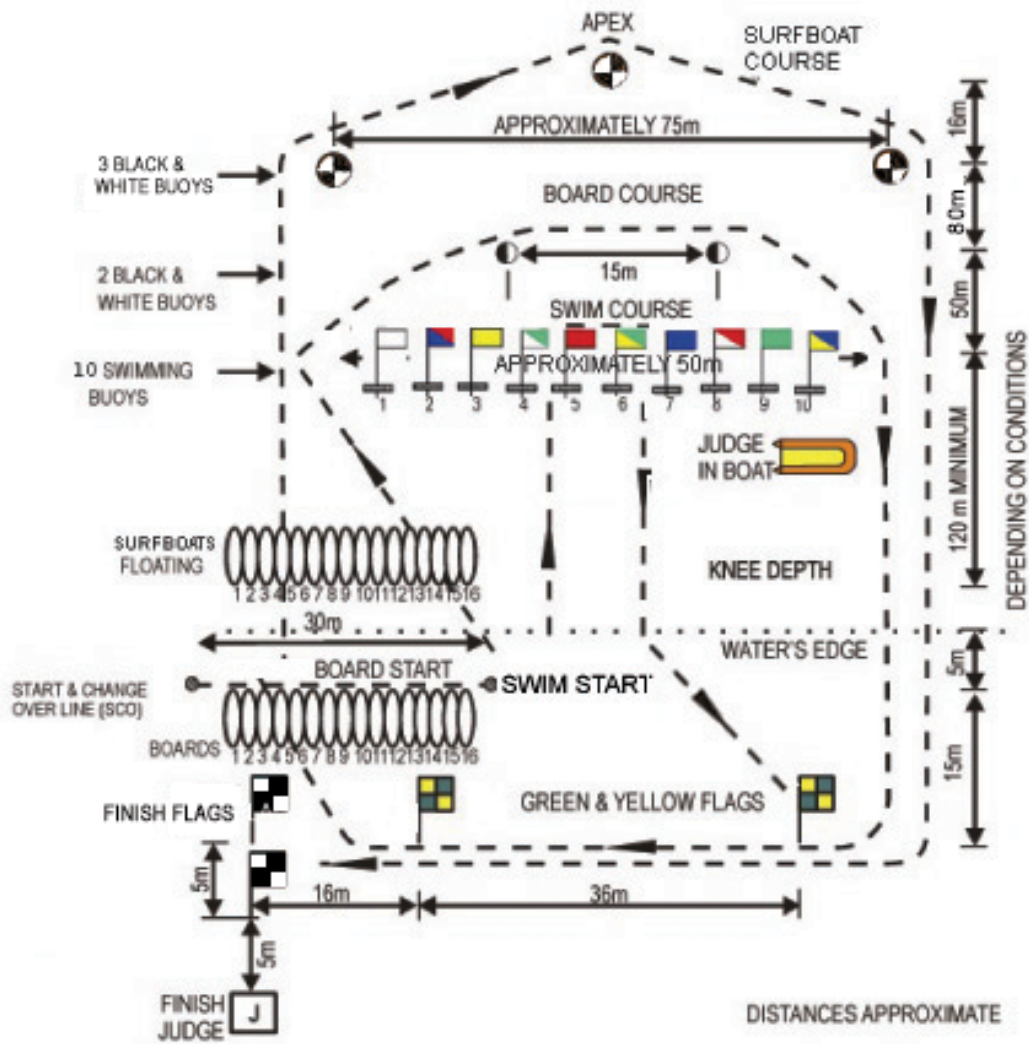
APEX

SURFBOAT COURSE

APPROXIMATELY 75m

16m

3 BLACK & WHITE BUOYS

BOARD COURSE

80m

15m

2 BLACK & WHITE BUOYS

50m

SWIM COURSE

10 SWIMMING BUOYS

APPROXIMATELY 50m

1 2 3 4 5 6 7 8 9 10

JUDGE IN BOAT

120 m MINIMUM

DEPENDING ON CONDITIONS

SURFBOATS FLOATING

1 2 3 4 5 6 7 8 9 10 11 12 13 14 15 16

KNEE DEPTH

30m

WATER'S EDGE

5m

BOARD START

START & CHANGE OVER LINE (SCO)

SWIM START

BOARDS

1 2 3 4 5 6 7 8 9 10 11 12 13 14 15 16

15m

FINISH FLAGS

GREEN & YELLOW FLAGS

5m

16m

36m

5m

FINISH JUDGE

J

DISTANCES APPROXIMATE